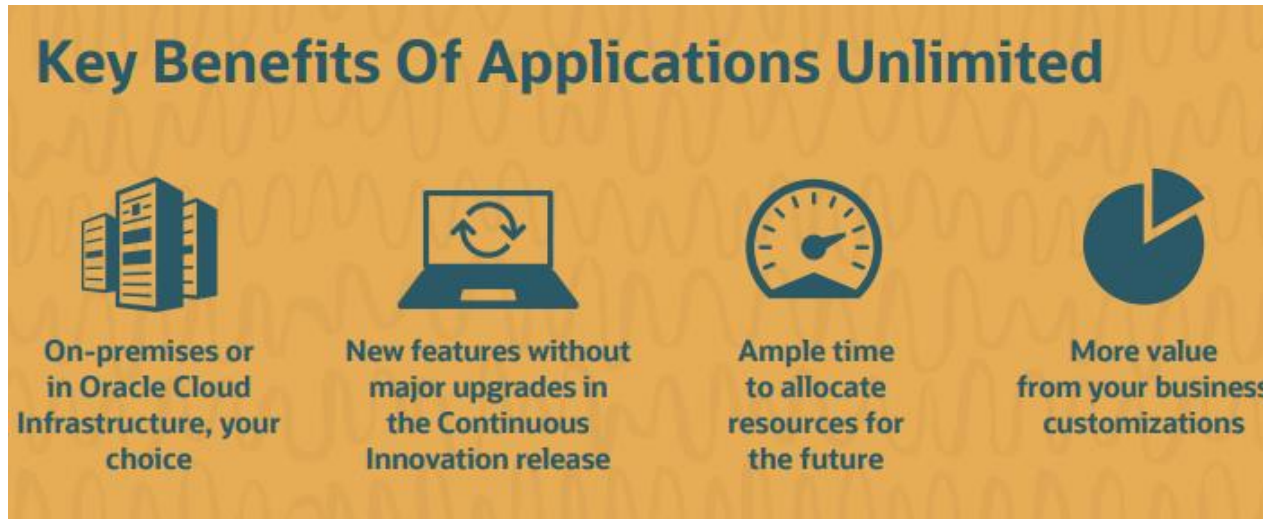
Key Benefits Of Applications Unlimited

On-premises or in Oracle Cloud Infrastructure, your choice

New features without major upgrades in the Continuous Innovation release

Ample time to allocate resources for the future

More value from your business customizations